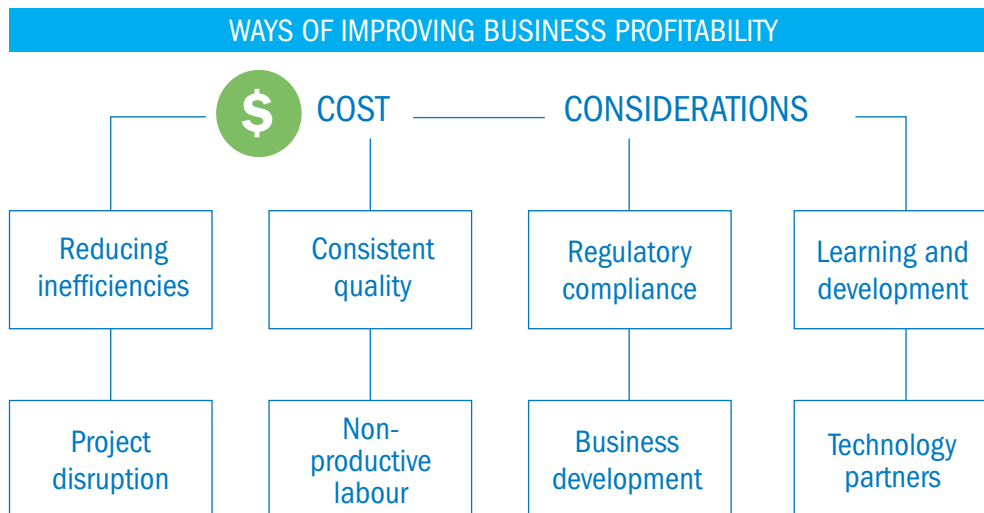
WAYS OF IMPROVING BUSINESS PROFITABILITY

$ COST CONSIDERATIONS

Reducing inefficiencies

Consistent quality

Regulatory compliance

Learning and development

Project disruption

Non-productive labour

Business development

Technology partners